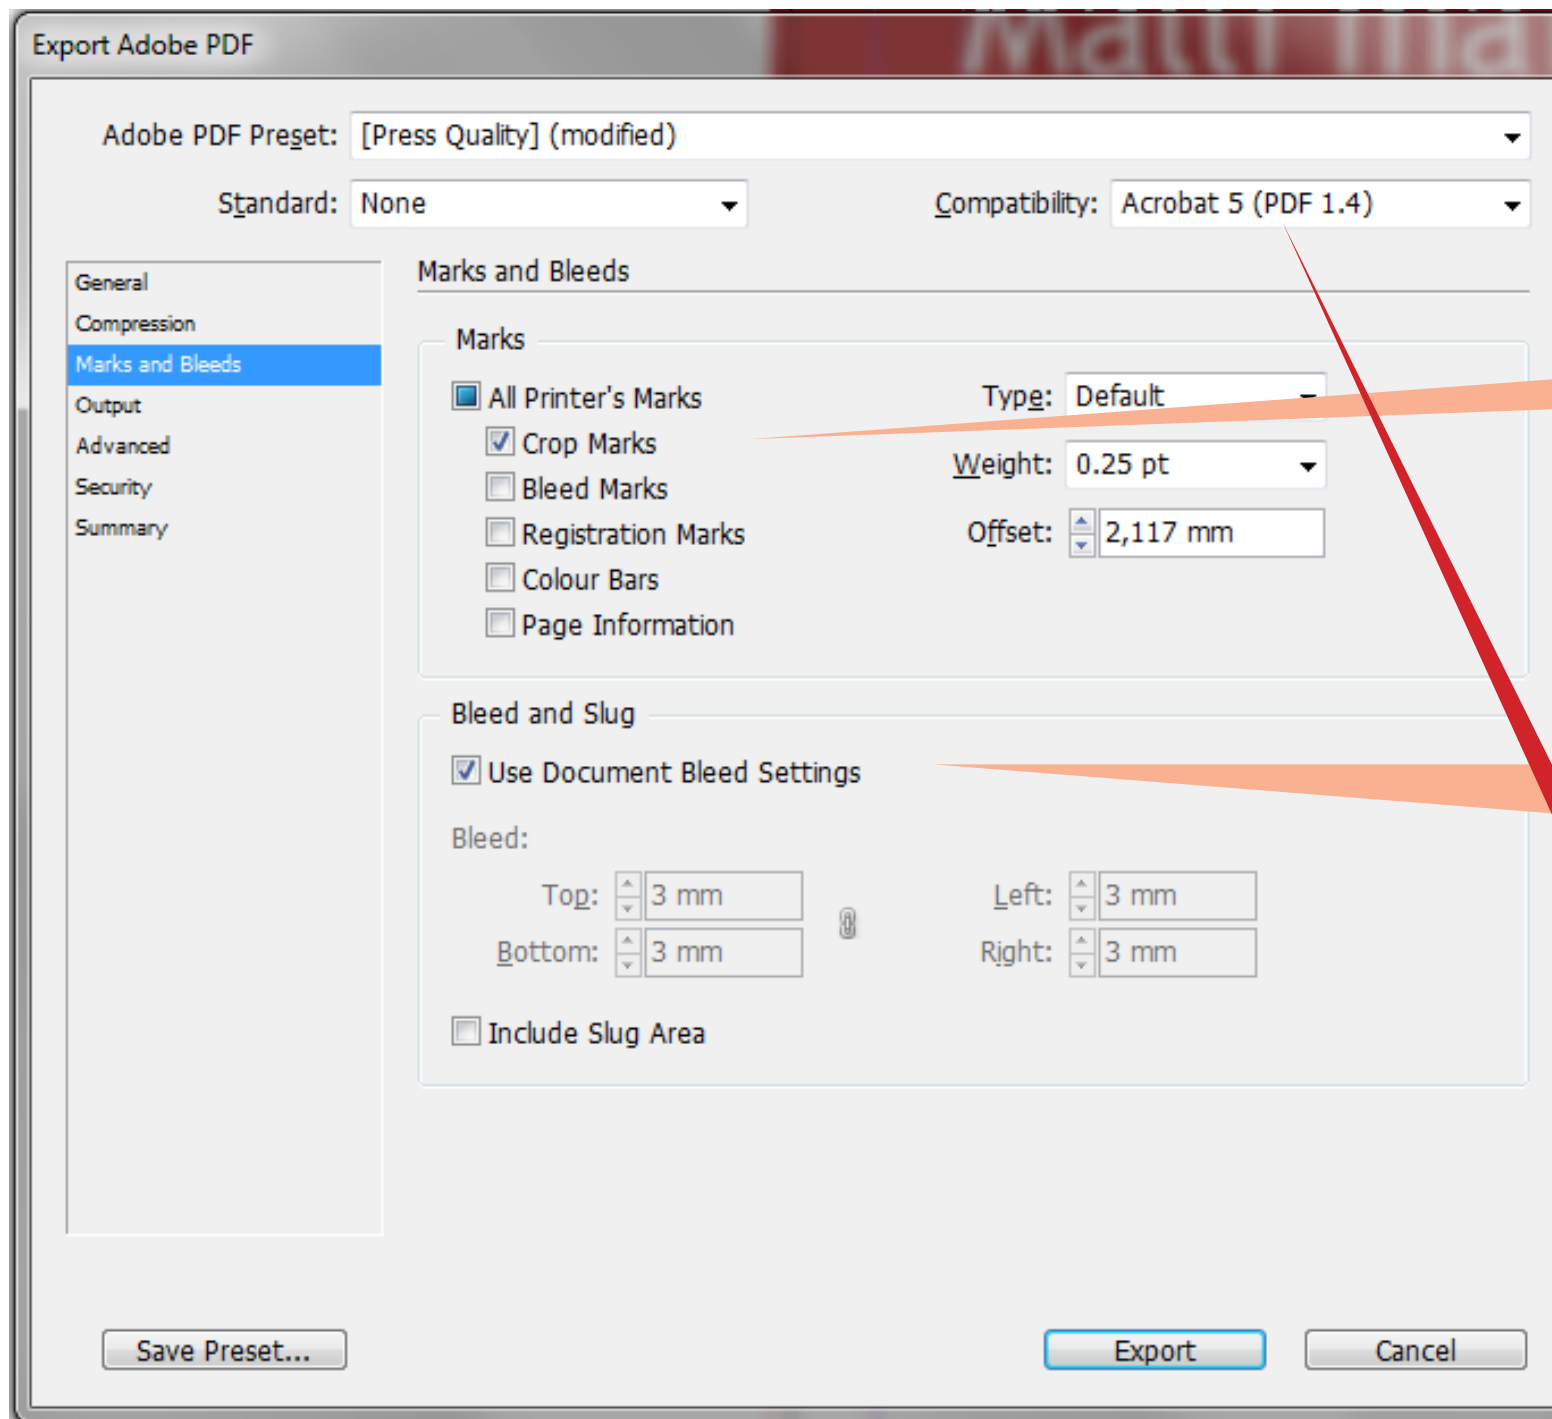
Export Adobe PDF

Adobe PDF Preset: [Press Quality] (modified)

Standard: None

Compatibility: Acrobat 5 (PDF 1.4)

General
Compression
Marks and Bleeds
Output
Advanced
Security
Summary

Marks and Bleeds

Marks

All Printer's Marks
Crop Marks
Bleed Marks
Registration Marks
Colour Bars
Page Information

Type: Default
Weight: 0.25 pt
Offset: 2,117 mm

Bleed and Slug

Use Document Bleed Settings

Bleed:

Top: 3 mm
Bottom: 3 mm
Left: 3 mm
Right: 3 mm

Include Slug Area

Save Preset...

Export

Cancel